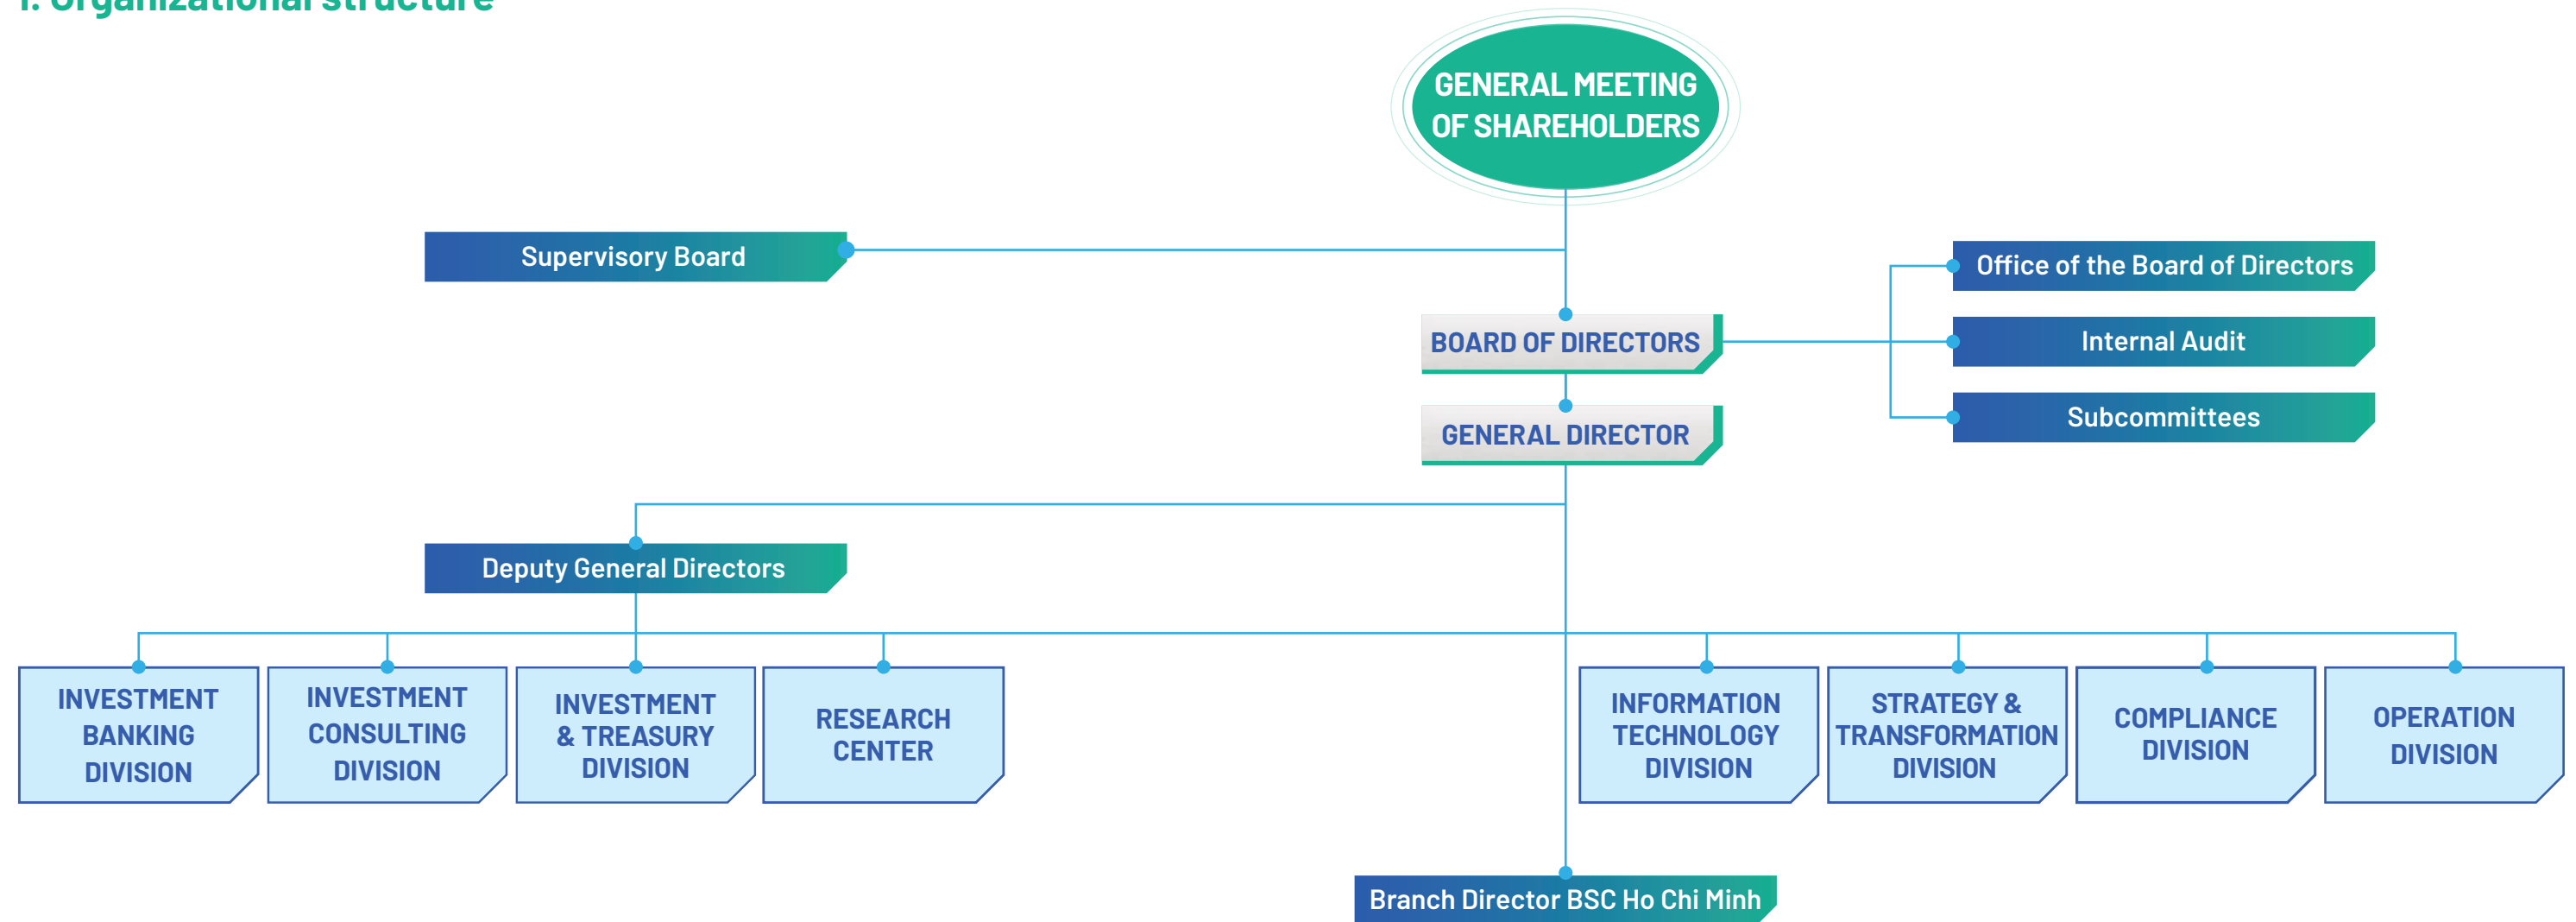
1. Organizational structure

GENERAL MEETING OF SHAREHOLDERS

Supervisory Board

BOARD OF DIRECTORS

Office of the Board of Directors

Internal Audit

Subcommittees

GENERAL DIRECTOR

Deputy General Directors

INVESTMENT BANKING DIVISION

INVESTMENT CONSULTING DIVISION

INVESTMENT & TREASURY DIVISION

RESEARCH CENTER

INFORMATION TECHNOLOGY DIVISION

STRATEGY & TRANSFORMATION DIVISION

COMPLIANCE DIVISION

OPERATION DIVISION

Branch Director BSC Ho Chi Minh